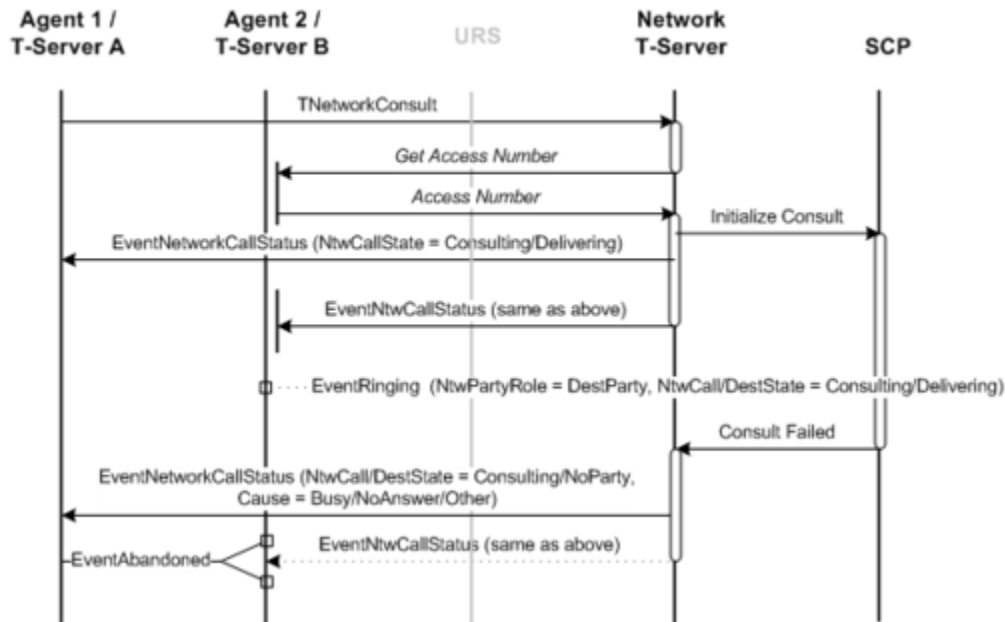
Agent 1 / T-Server A

Agent 2 / T-Server B

URS

Network T-Server

SCP

TNetworkConsult

Get Access Number

Access Number

Initialize Consult

EventNetworkCallStatus (NtwCallState = Consulting/Delivering)

EventNtwCallStatus (same as above)

EventRinging (NtwPartyRole = DestParty, NtwCall/DestState = Consulting/Delivering)

Consult Failed

EventNetworkCallStatus (NtwCall/DestState = Consulting/NoParty, Cause = Busy/NoAnswer/Other)

EventNtwCallStatus (same as above)

EventAbandoned